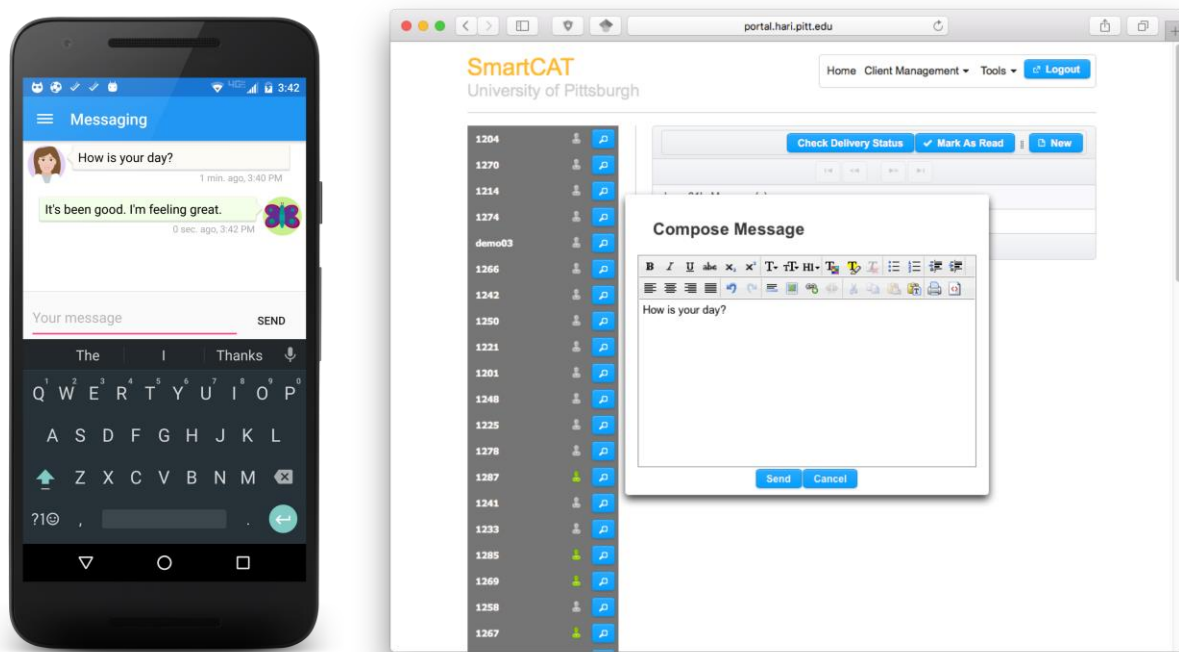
3:42

Messaging

How is your day?

1 min. ago, 3:40 PM

It's been good. I'm feeling great.

0 sec. ago, 3:42 PM

Your message

SEND

The | I | Thanks

Q W E R T Y U I O P
1 2 3 4 5 6 7 8 9 0

A S D F G H J K L

Z X C V B N M

?1☺ ,  .

portal.hari.pitt.edu

SmartCAT
University of Pittsburgh

Home | Client Management ▾ | Tools ▾ | Logout

1204
1270
1214
1274
demo03
1266
1242
1250
1221
1201
1248
1225
1278
1287
1241
1233
1285
1269
1258
1267

Check Delivery Status | Mark As Read | New

Compose Message

How is your day?

Send | Cancel